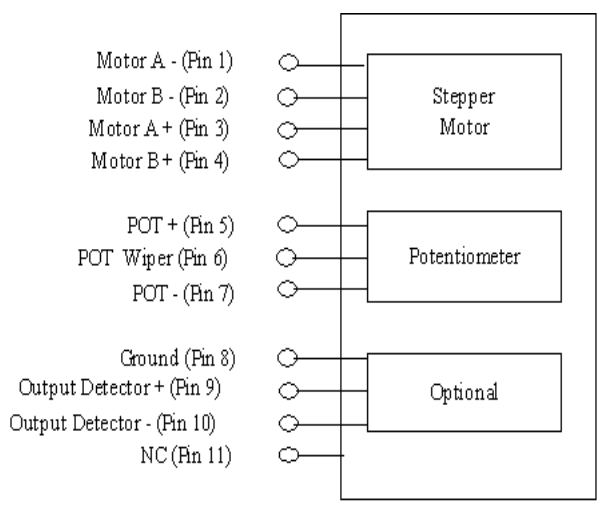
Motor A - (Pin 1)
Motor B - (Pin 2)
Motor A + (Pin 3)
Motor B + (Pin 4)

Stepper Motor

POT + (Pin 5)
POT Wiper (Pin 6)
POT - (Pin 7)

Potentiometer

Ground (Pin 8)
Output Detector + (Pin 9)
Output Detector - (Pin 10)
NC (Pin 11)

Optional